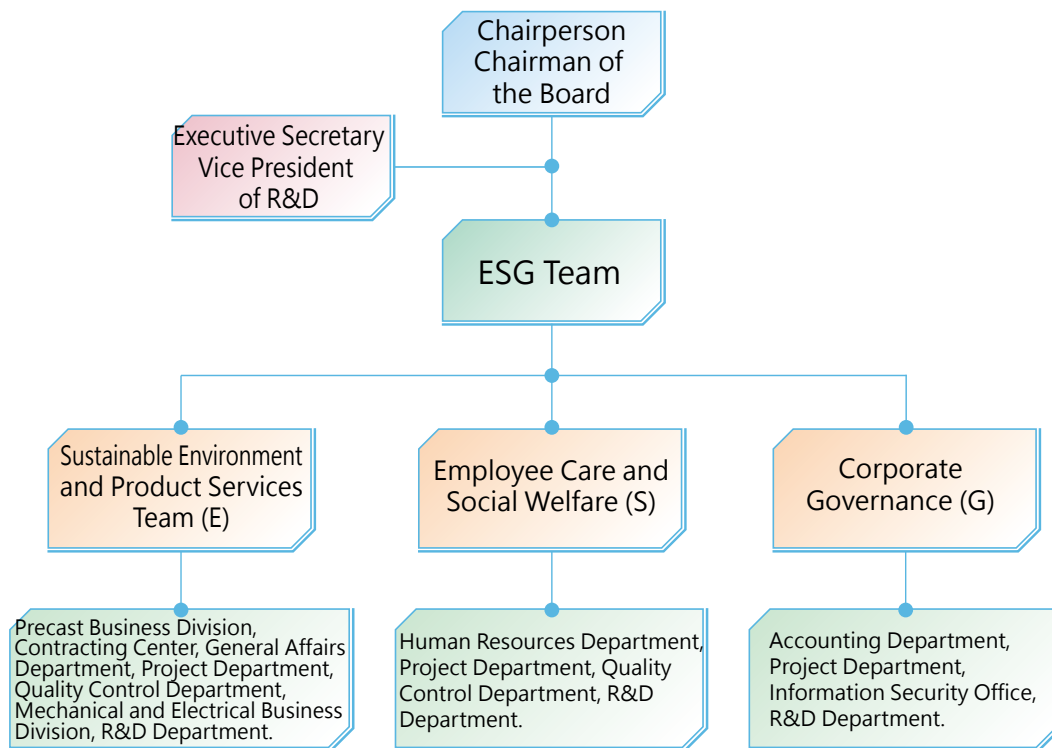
Chairperson
Chairman of the Board

Executive Secretary
Vice President of R&D

ESG Team

Sustainable Environment and Product Services Team (E)

Employee Care and Social Welfare (S)

Corporate Governance (G)

Precast Business Division, Contracting Center, General Affairs Department, Project Department, Quality Control Department, Mechanical and Electrical Business Division, R&D Department.

Human Resources Department, Project Department, Quality Control Department, R&D Department.

Accounting Department, Project Department, Information Security Office, R&D Department.